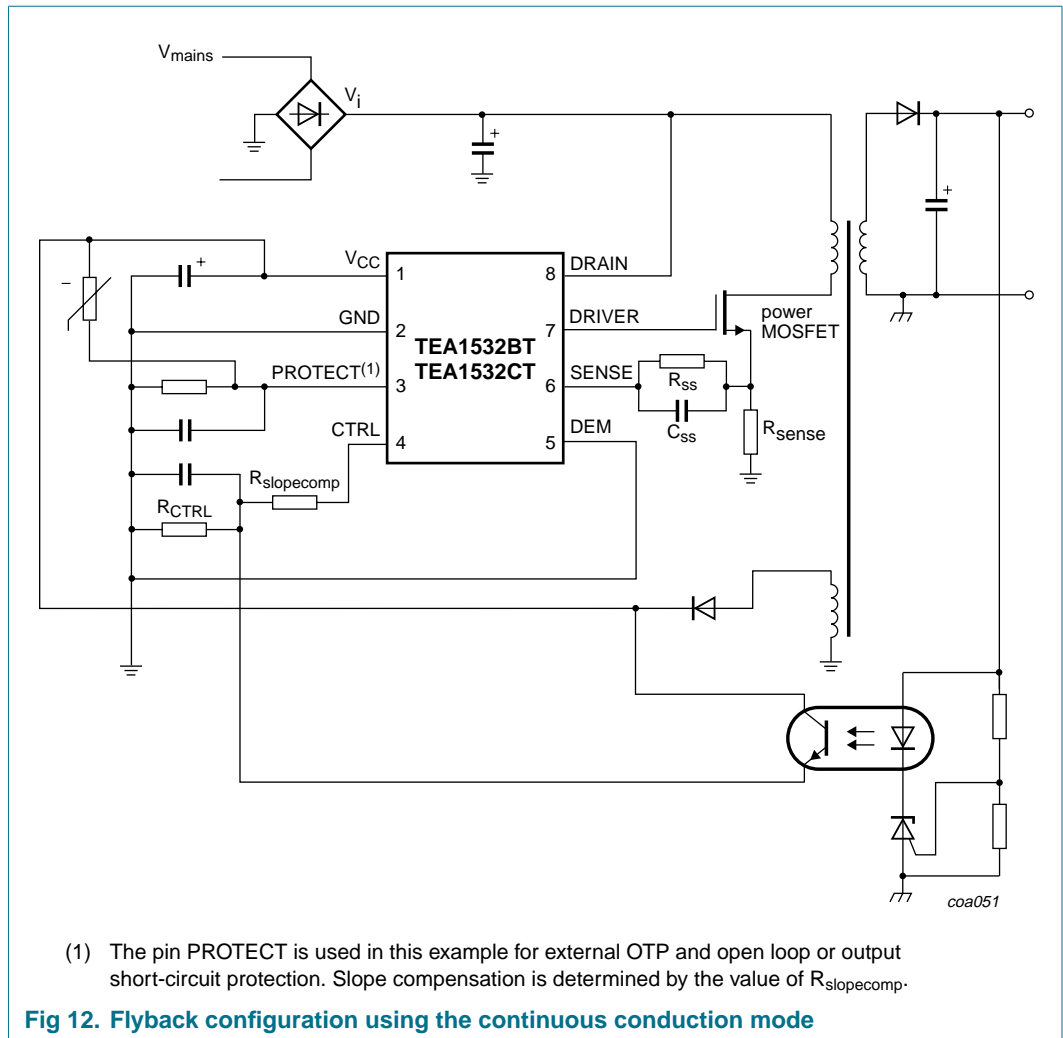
$V_{mains}$
$V_i$
+
+
−
$V_{CC}$
1
GND
2
PROTECT$^{(1)}$
3
CTRL
4
8
DRAIN
7
DRIVER
6
SENSE
5
DEM
TEA1532BT
TEA1532CT
power
MOSFET
$R_{ss}$
$C_{ss}$
$R_{sense}$
$R_{slopecomp}$
$R_{CTRL}$
+
coa051

(1) The pin PROTECT is used in this example for external OTP and open loop or output short-circuit protection. Slope compensation is determined by the value of $R_{slopecomp}$.

Fig 12. Flyback configuration using the continuous conduction mode